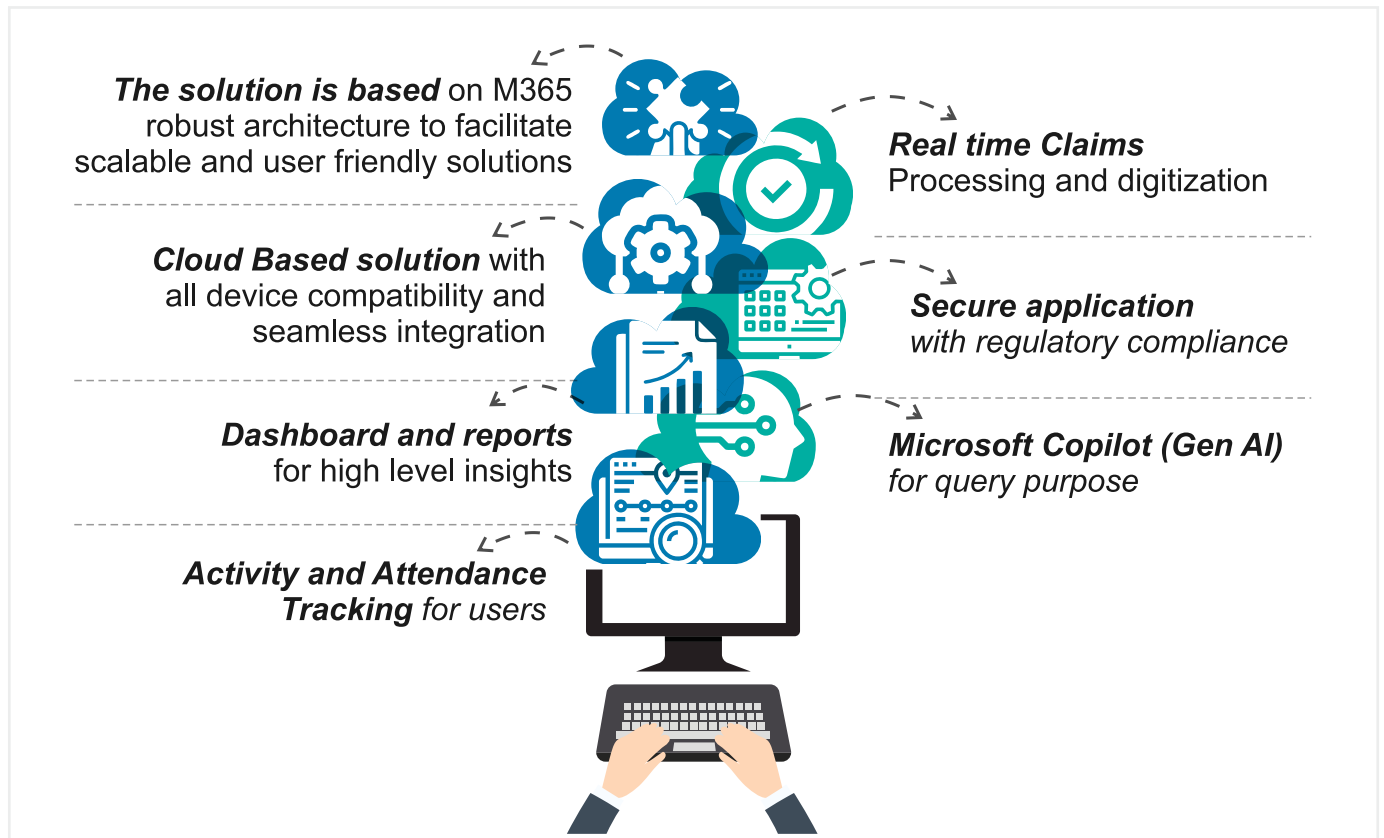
The solution is based on M365 robust architecture to facilitate scalable and user friendly solutions

Real time Claims
Processing and digitization

Cloud Based solution with all device compatibility and seamless integration

Secure application
with regulatory compliance

Dashboard and reports
for high level insights

Microsoft Copilot (Gen AI)
for query purpose

Activity and Attendance Tracking for users